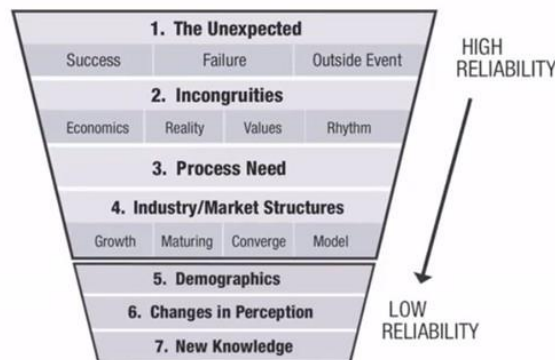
1. The Unexpected

Success | Failure | Outside Event

2. Incongruities

Economics | Reality | Values | Rhythm

3. Process Need

4. Industry/Market Structures

Growth | Maturing | Converge | Model

5. Demographics

6. Changes in Perception

7. New Knowledge

HIGH RELIABILITY

LOW RELIABILITY